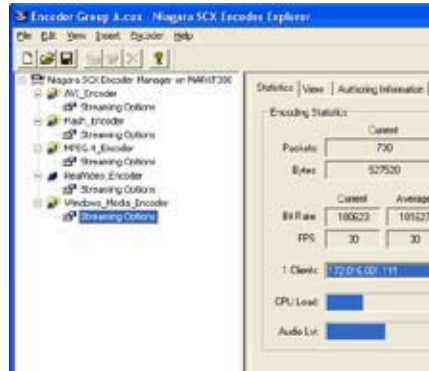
Encoder Group A.cox - Niagara SCX Encoder Explorer

File Edit View Insert Encoder Help

Niagara SCX Encoder Manager on MARKF300
AVI_Encoder
Streaming Options
Flash_Encoder
Streaming Options
MPEG-4_Encoder
Streaming Options
RealVideo_Encoder
Streaming Options
Windows_Media_Encoder
Streaming Options

Statistics | View | Authoring Information

Encoding Statistics

| | Current |
|---|---|
| Packets | 730 |
| Bytes | 527520 |

| | Current | Average |
|---|---|---|
| Bit Rate | 100623 | 10162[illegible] |
| FPS | 30 | 30 |

1 Clients: 172.016.001.111

CPU Load:

Audio Lvl: